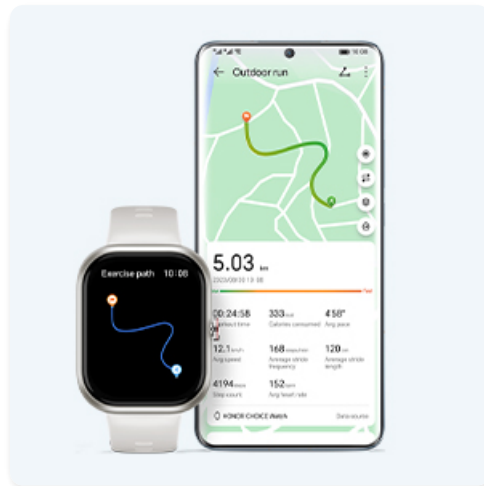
Outdoor run

5.03 km

00:24:58
Workout time

333 kcal
Calories consumed

4'58"
Avg pace

12.1 km/h
Avg speed

168 steps/min
Average stride frequency

120 cm
Average stride length

4194 steps
Step count

152 bpm
Avg heart rate

HONOR CHOICE Watch

Data source

Exercise path 10:08